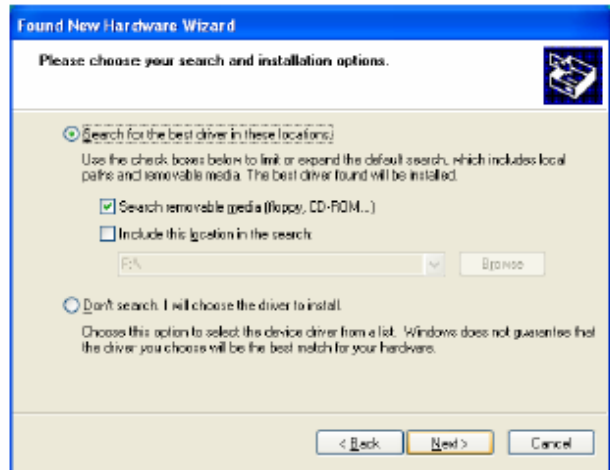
Found New Hardware Wizard

Please choose your search and installation options.

Search for the best driver in these locations.

Use the check boxes below to limit or expand the default search, which includes local paths and removable media. The best driver found will be installed.

Search removable media (floppy, CD-ROM...)

Include this location in the search:

F:\

Browse

Don't search. I will choose the driver to install.

Choose this option to select the device driver from a list. Windows does not guarantee that the driver you choose will be the best match for your hardware.

< Back

Next >

Cancel